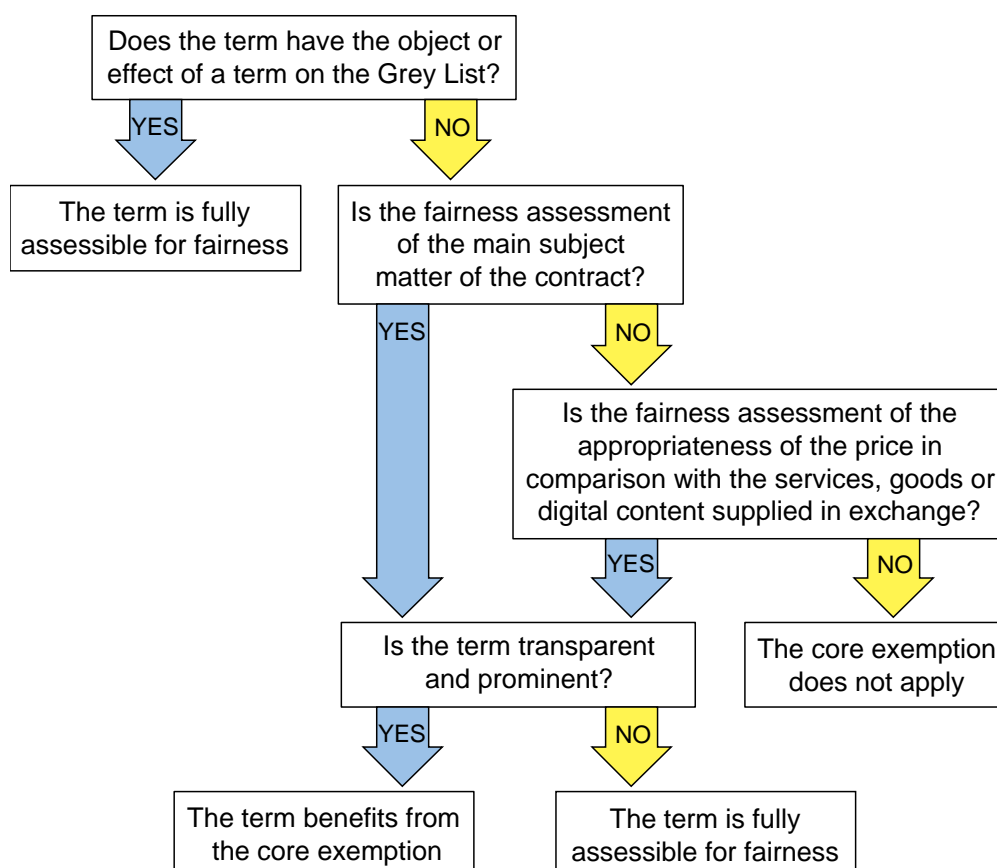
Does the term have the object or effect of a term on the Grey List?

YES

NO

The term is fully assessible for fairness

Is the fairness assessment of the main subject matter of the contract?

YES

NO

Is the fairness assessment of the appropriateness of the price in comparison with the services, goods or digital content supplied in exchange?

YES

NO

Is the term transparent and prominent?

The core exemption does not apply

YES

NO

The term benefits from the core exemption

The term is fully assessible for fairness